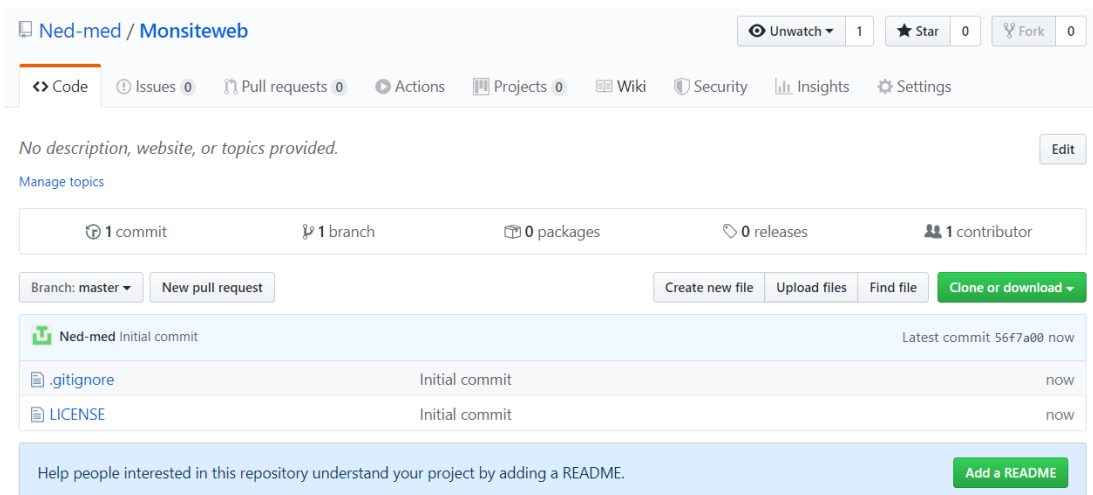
Ned-med / Monsiteweb

Unwatch 1 Star 0 Fork 0

Code Issues 0 Pull requests 0 Actions Projects 0 Wiki Security Insights Settings

No description, website, or topics provided.

Edit

Manage topics

1 commit 1 branch 0 packages 0 releases 1 contributor

Branch: master New pull request

Create new file Upload files Find file Clone or download

Ned-med Initial commit Latest commit 56f7a00 now

| | | |
|---|---|---|
| .gitignore | Initial commit | now |
| LICENSE | Initial commit | now |

Help people interested in this repository understand your project by adding a README.

Add a README